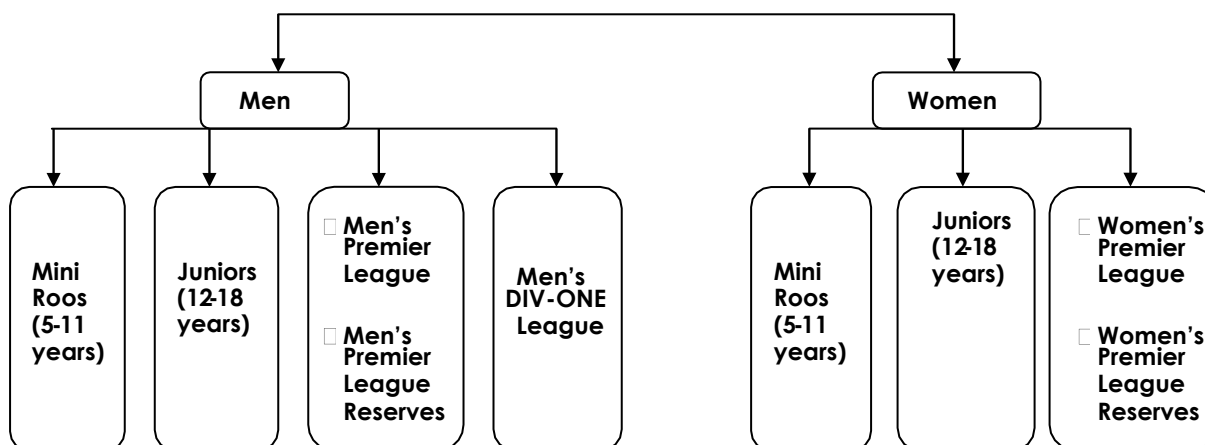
Men

Women

Mini Roos (5-11 years)

Juniors (12-18 years)

Men's Premier League

Men's Premier League Reserves

Men's DIV-ONE League

Mini Roos (5-11 years)

Juniors (12-18 years)

Women's Premier League

Women's Premier League Reserves